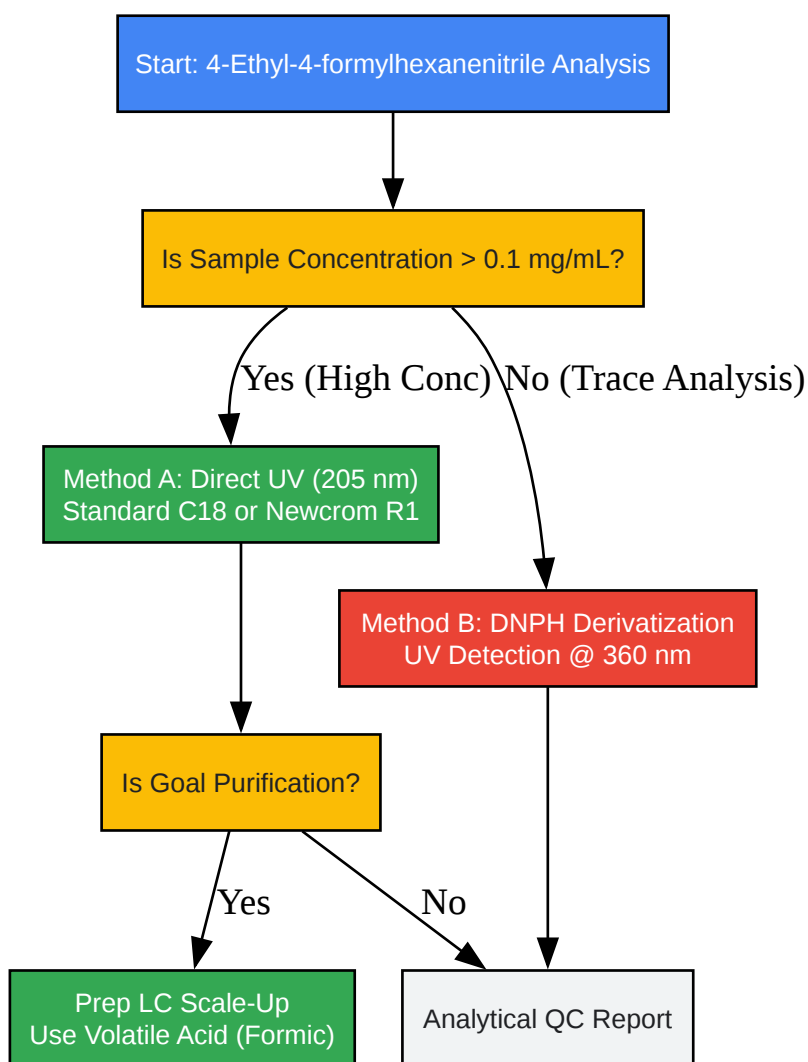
Start: 4-Ethyl-4-formylhexanenitrile Analysis

Is Sample Concentration > 0.1 mg/mL?

Yes (High Conc)

No (Trace Analysis)

Method A: Direct UV (205 nm)
Standard C18 or Newcrom R1

Method B: DNPH Derivatization
UV Detection @ 360 nm

Is Goal Purification?

Yes

No

Prep LC Scale-Up
Use Volatile Acid (Formic)

Analytical QC Report